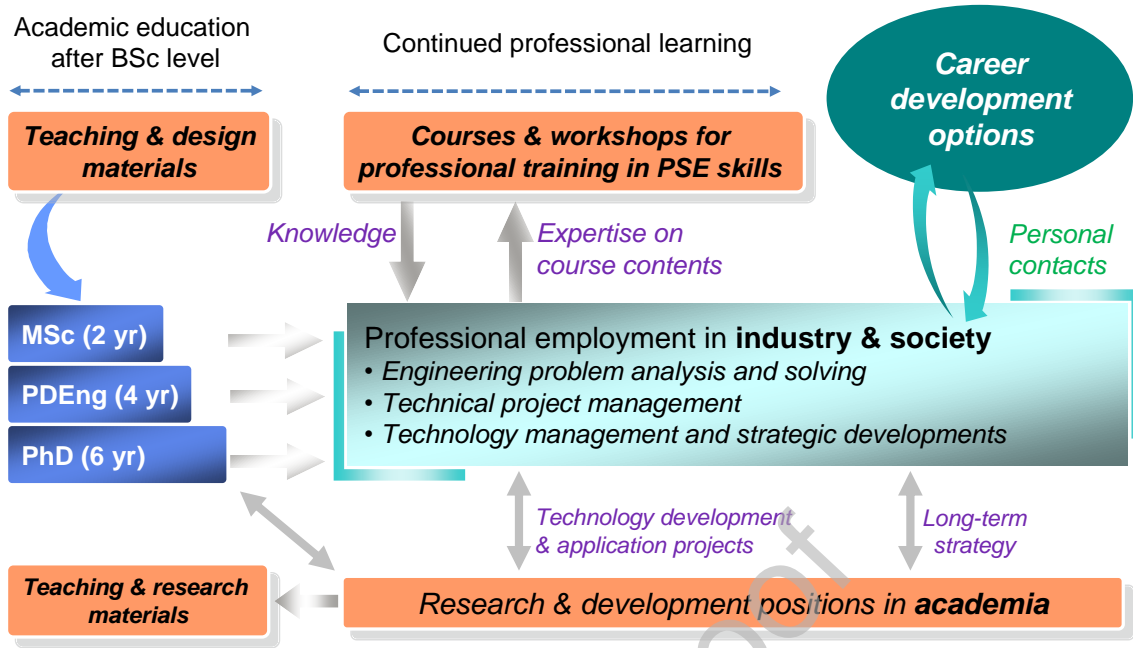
Academic education after BSc level

Continued professional learning

Career development options

Teaching & design materials

Courses & workshops for professional training in PSE skills

Knowledge

Expertise on course contents

Personal contacts

MSc (2 yr)

PDEng (4 yr)

PhD (6 yr)

Professional employment in **industry & society**
• Engineering problem analysis and solving
• Technical project management
• Technology management and strategic developments

Technology development & application projects

Long-term strategy

Teaching & research materials

Research & development positions in **academia**